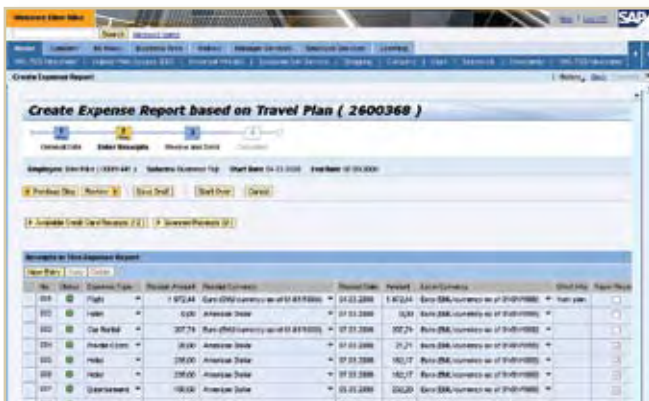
Search

SAP

Create Expense Report

Create Expense Report based on Travel Plan ( 2600368 )

General Data Enter Receipts Review and Send Completed

< Previous Step Review > Save Draft Start Over Cancel

Receipts in this Expense Report

New Entry

| No. | Status | Expense Type | Receipt Amount | Receipt Currency | Receipt Date | Amount | Euro/Currency |
|---|---|---|---|---|---|---|---|
| 001 | | Flight | 1.972,44 | Euro (EMU currency as of 01/01/1999) | 04.03.2006 | 1.972,44 | Euro (EMU currency as of 01/01/1999) |
| 002 | | Hotel | 0,00 | American Dollar | 07.03.2006 | 0,00 | Euro (EMU currency as of 01/01/1999) |
| 003 | | Car Rental | 377,74 | American Dollar | 07.03.2006 | 302,24 | Euro (EMU currency as of 01/01/1999) |
| 004 | | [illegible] | 26,00 | American Dollar | 07.03.2006 | 21,21 | Euro (EMU currency as of 01/01/1999) |
| 005 | | Hotel | 238,00 | American Dollar | 07.03.2006 | 182,17 | Euro (EMU currency as of 01/01/1999) |
| 006 | | Hotel | 238,00 | American Dollar | 07.03.2006 | 182,17 | Euro (EMU currency as of 01/01/1999) |
| 007 | | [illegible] | 198,00 | American Dollar | 03.03.2006 | 230,20 | Euro (EMU currency as of 01/01/1999) |